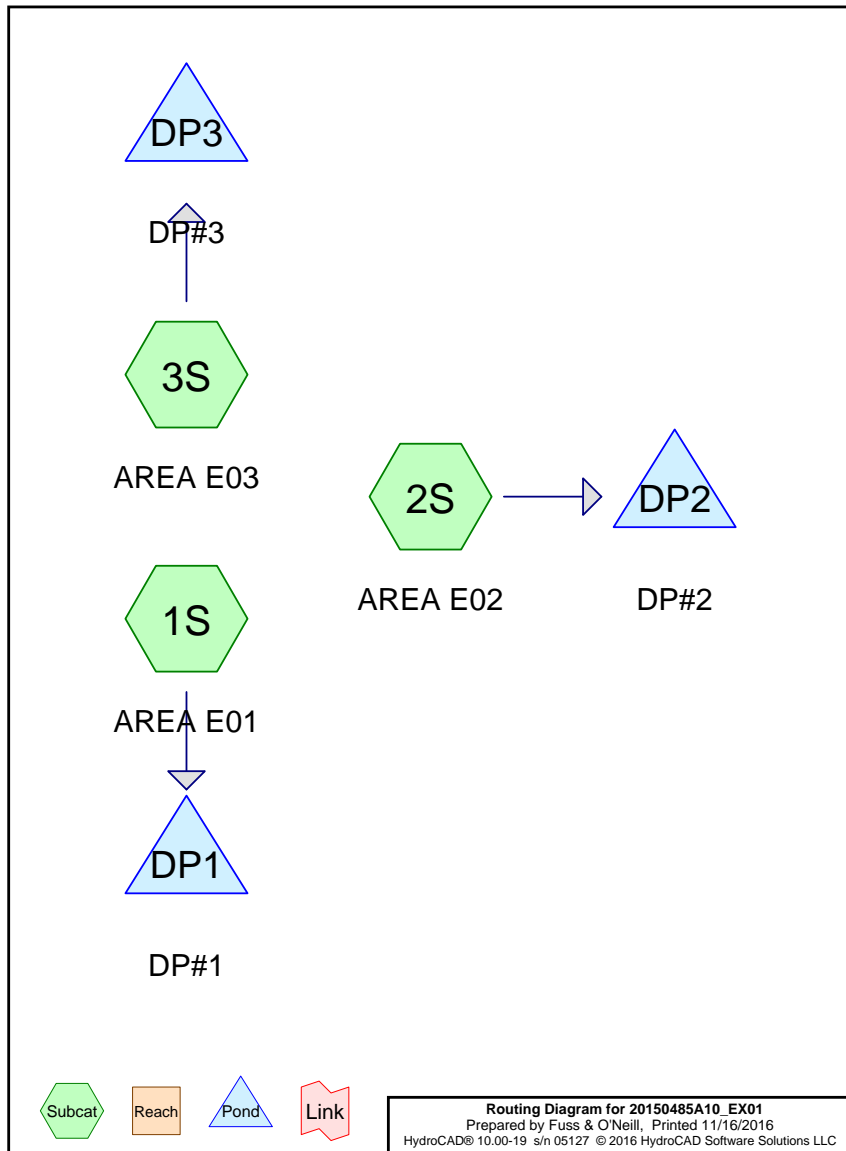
DP3

DP#3

3S

AREA E03

2S

DP2

AREA E02

DP#2

1S

AREA E01

DP1

DP#1

Subcat

Reach

Pond

Link

**Routing Diagram for 20150485A10_EX01**
Prepared by Fuss & O'Neill, Printed 11/16/2016
HydroCAD® 10.00-19 s/n 05127 © 2016 HydroCAD Software Solutions LLC